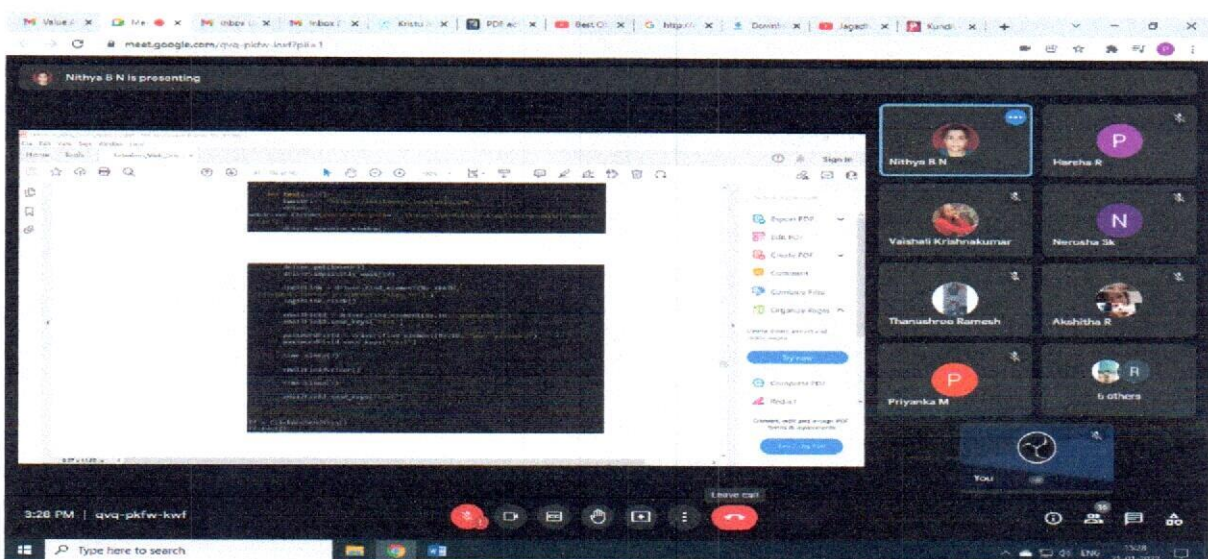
meet.google.com/qvq-pkfw-kwf?pli=1

Nithya B N is presenting

Sign in

Export PDF
Edit PDF
Create PDF
Comment
Combine Files
Organize Pages

Try now

Compress PDF
Redact

Nithya B N
Harsha R
Vaishali Krishnakumar
Nerusha Sk
Thanushree Ramesh
Akshitha R
Priyanka M
6 others
You

Leave call

3:28 PM | qvq-pkfw-kwf

Type here to search